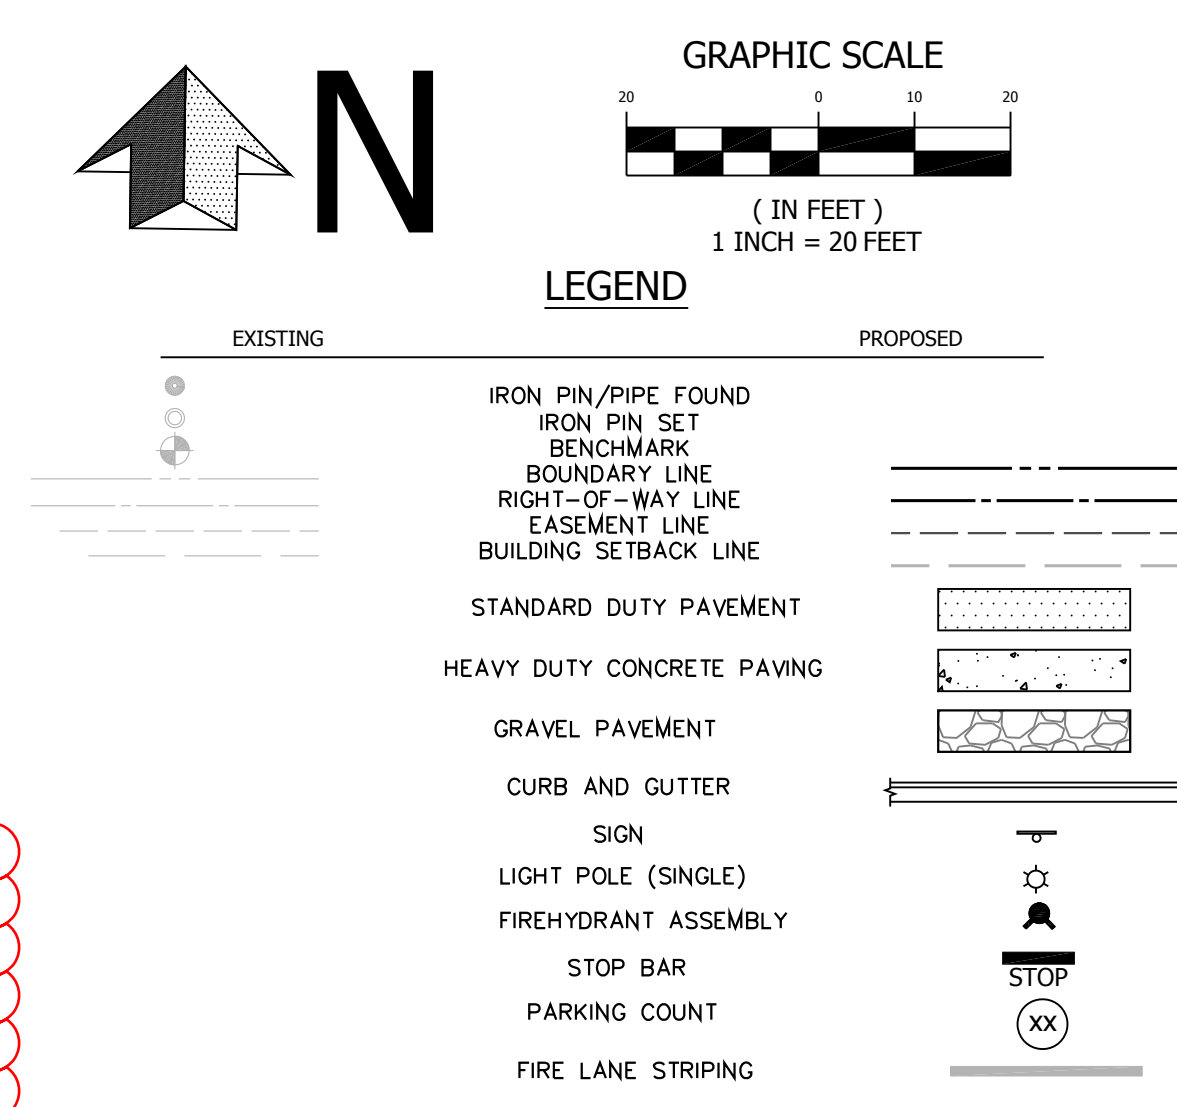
N

GRAPHIC SCALE

20 0 10 20

( IN FEET )
1 INCH = 20 FEET

LEGEND

EXISTING

PROPOSED

IRON PIN/PIPE FOUND
IRON PIN SET
BENCHMARK
BOUNDARY LINE
RIGHT-OF-WAY LINE
EASEMENT LINE
BUILDING SETBACK LINE

STANDARD DUTY PAVEMENT

HEAVY DUTY CONCRETE PAVING

GRAVEL PAVEMENT

CURB AND GUTTER

SIGN

LIGHT POLE (SINGLE)

FIREHYDRANT ASSEMBLY

STOP BAR

STOP

PARKING COUNT

XX

FIRE LANE STRIPING